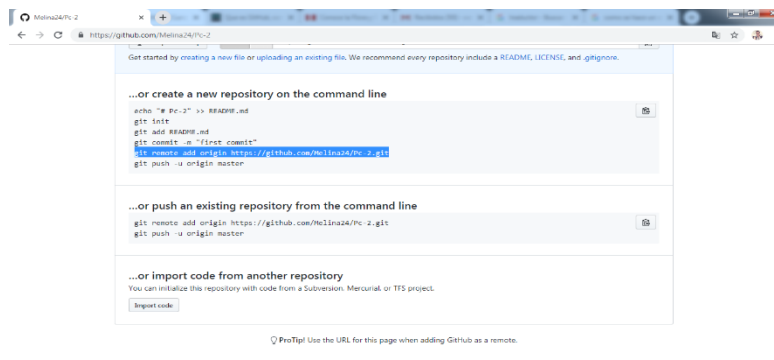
Melina24/Pc-2

https://github.com/Melina24/Pc-2

Get started by creating a new file or uploading an existing file. We recommend every repository include a README, LICENSE, and .gitignore.

...or create a new repository on the command line

echo "# Pc-2" >> README.md
git init
git add README.md
git commit -m "first commit"
git remote add origin https://github.com/Melina24/Pc-2.git
git push -u origin master

...or push an existing repository from the command line

git remote add origin https://github.com/Melina24/Pc-2.git
git push -u origin master

...or import code from another repository

You can initialize this repository with code from a Subversion, Mercurial, or TFS project.

Import code

ProTip! Use the URL for this page when adding GitHub as a remote.